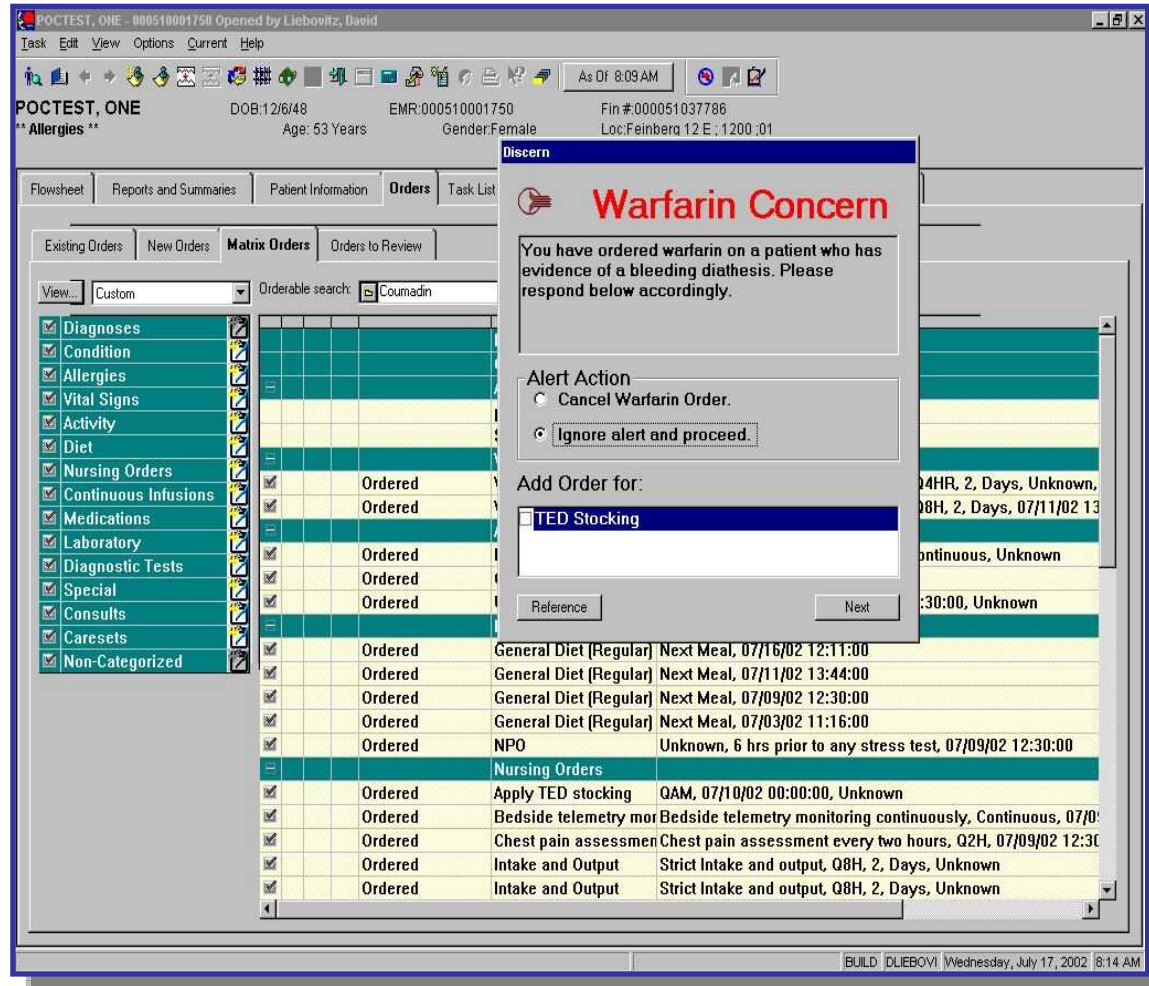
POCTEST, ONE - 000510001750 Opened by Liebovitz, David
Task Edit View Options Current Help
As Of 8:09 AM
POCTEST, ONE DOB:12/6/48 EMR:000510001750 Fin #:000051037786
** Allergies ** Age: 53 Years Gender:Female Loc:Feinberg 12 E ; 1200 ;01

Flowsheet | Reports and Summaries | Patient Information | Orders | Task List

Existing Orders | New Orders | Matrix Orders | Orders to Review

View... Custom
Orderable search: Coumadin

Diagnoses
Condition
Allergies
Vital Signs
Activity
Diet
Nursing Orders
Continuous Infusions
Medications
Laboratory
Diagnostic Tests
Special
Consults
Caresets
Non-Categorized

Discern
Warfarin Concern
You have ordered warfarin on a patient who has evidence of a bleeding diathesis. Please respond below accordingly.
Alert Action
Cancel Warfarin Order.
Ignore alert and proceed.
Add Order for:
TED Stocking
Reference
Next

| | | |
|---|---|---|
| Ordered | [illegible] | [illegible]4HR, 2, Days, Unknown, |
| Ordered | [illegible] | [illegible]8H, 2, Days, 07/11/02 13 |
| Ordered | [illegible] | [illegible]ontinuous, Unknown |
| Ordered | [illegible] | |
| Ordered | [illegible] | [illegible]:30:00, Unknown |
| Ordered | General Diet (Regular) | Next Meal, 07/16/02 12:11:00 |
| Ordered | General Diet (Regular) | Next Meal, 07/11/02 13:44:00 |
| Ordered | General Diet (Regular) | Next Meal, 07/09/02 12:30:00 |
| Ordered | General Diet (Regular) | Next Meal, 07/03/02 11:16:00 |
| Ordered | NPO | Unknown, 6 hrs prior to any stress test, 07/09/02 12:30:00 |
| | Nursing Orders | |
| Ordered | Apply TED stocking | QAM, 07/10/02 00:00:00, Unknown |
| Ordered | Bedside telemetry mor | Bedside telemetry monitoring continuously, Continuous, 07/0 |
| Ordered | Chest pain assessmen | Chest pain assessment every two hours, Q2H, 07/09/02 12:3 |
| Ordered | Intake and Output | Strict Intake and output, Q8H, 2, Days, Unknown |
| Ordered | Intake and Output | Strict Intake and output, Q8H, 2, Days, Unknown |

BUILD DLIEBOVI Wednesday, July 17, 2002 8:14 AM